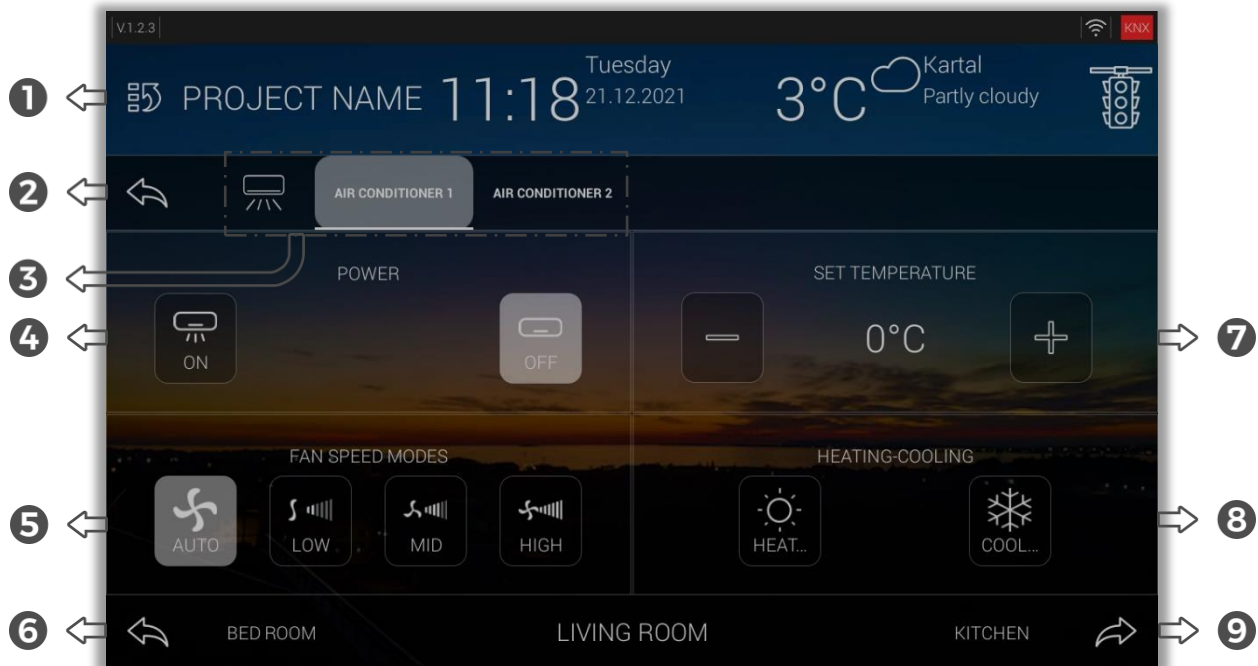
V.1.2.3

KNX

1

PROJECT NAME 11:18 Tuesday 21.12.2021

3°C Kartal Partly cloudy

2

AIR CONDITIONER 1

AIR CONDITIONER 2

3

POWER

4

ON

OFF

SET TEMPERATURE

0°C

7

FAN SPEED MODES

5

AUTO

LOW

MID

HIGH

HEATING-COOLING

HEAT...

COOL...

8

6

BED ROOM

LIVING ROOM

KITCHEN

9